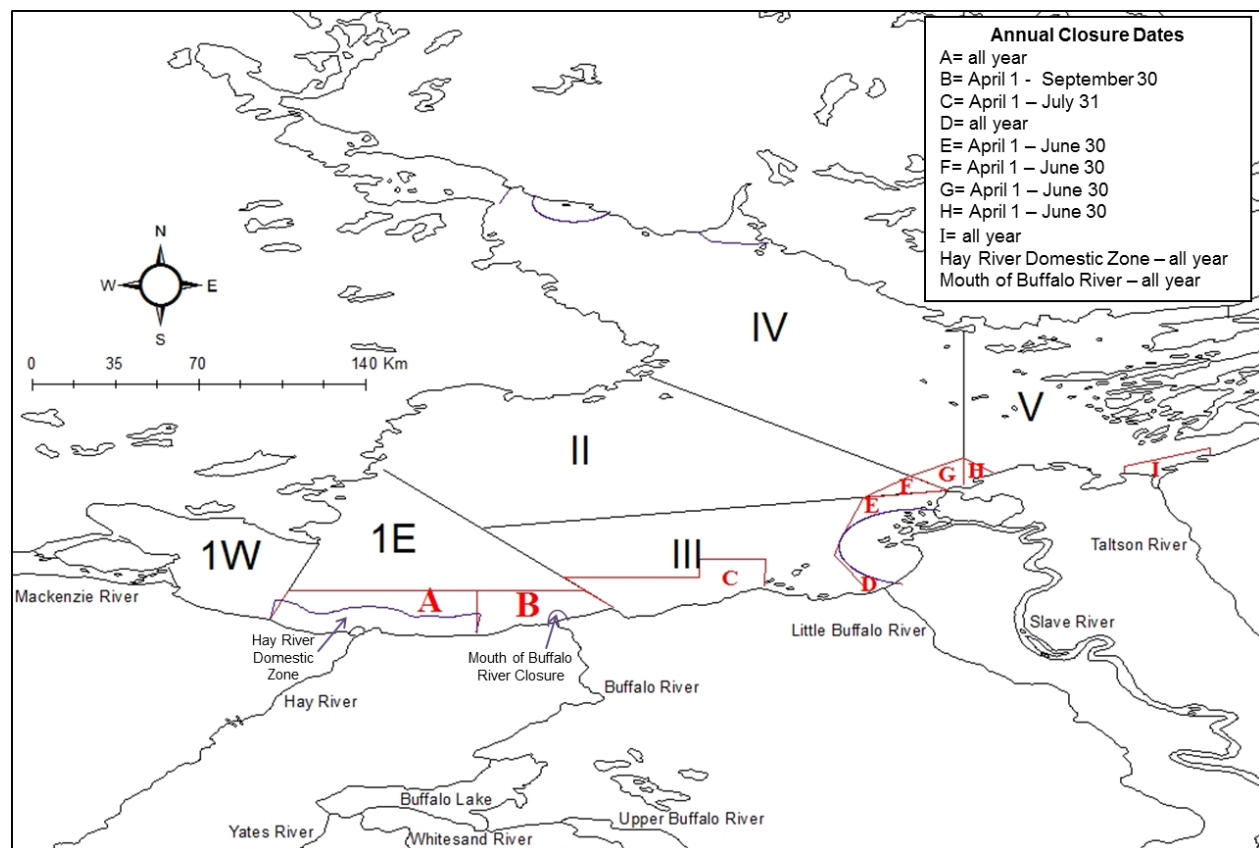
Annual Closure Dates
A= all year
B= April 1 - September 30
C= April 1 – July 31
D= all year
E= April 1 – June 30
F= April 1 – June 30
G= April 1 – June 30
H= April 1 – June 30
I= all year
Hay River Domestic Zone – all year
Mouth of Buffalo River – all year

N
W
E
S

0 35 70 140 Km

IV
V
II
1E
1W
III

A
B
C
D
E
F
G
H
I

Mackenzie River
Hay River Domestic Zone
Hay River
Mouth of Buffalo River Closure
Buffalo River
Little Buffalo River
Taltson River
Slave River
Buffalo Lake
Yates River
Whitesand River
Upper Buffalo River